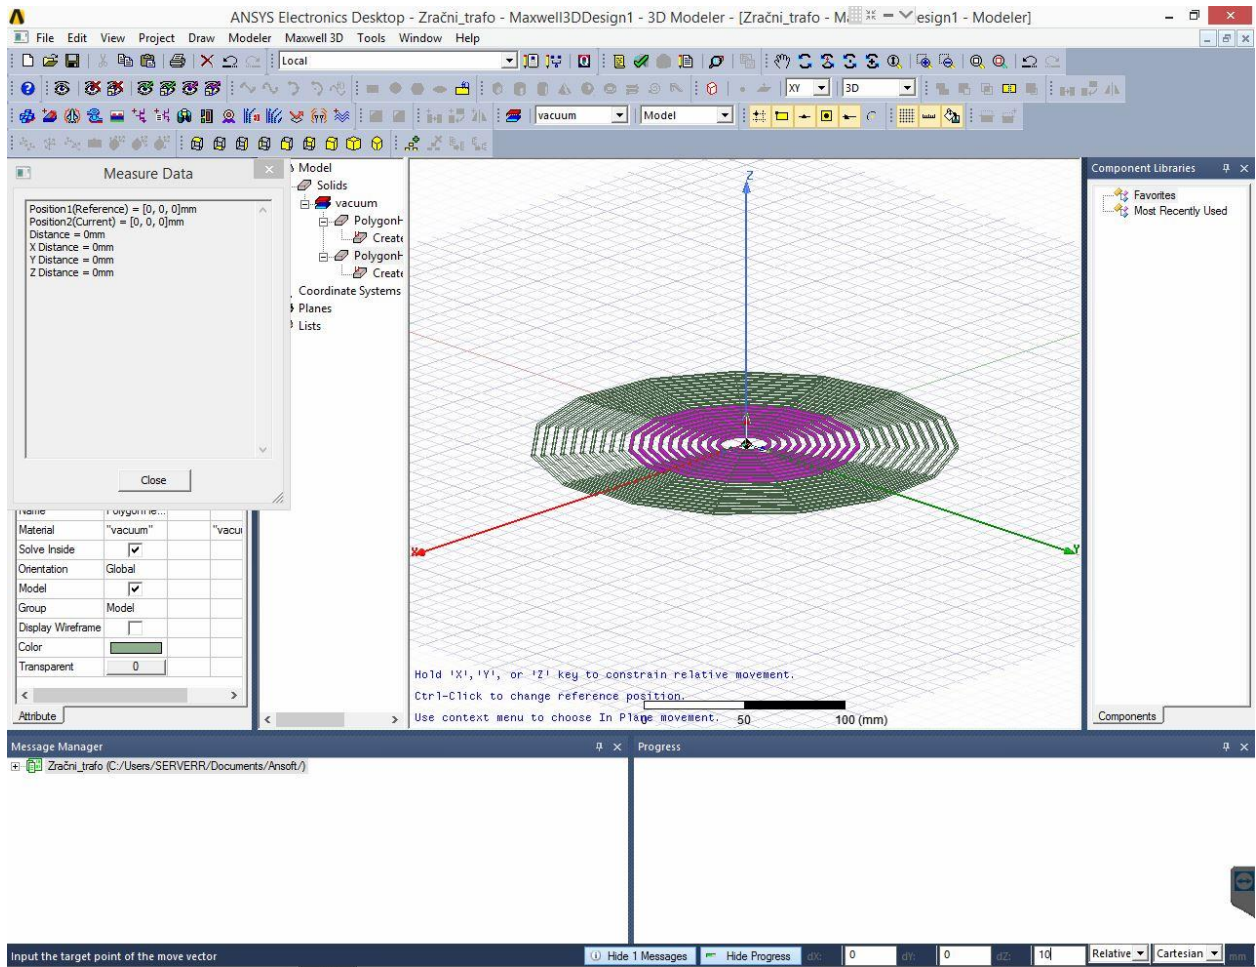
ANSYS Electronics Desktop - Zračni_trafo - Maxwell3DDesign1 - 3D Modeler - [Zračni_trafo - M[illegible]esign1 - Modeler]

File Edit View Project Draw Modeler Maxwell 3D Tools Window Help

Local

XY 3D

vacuum Model

Measure Data

Position1(Reference) = [0, 0, 0]mm
Position2(Current) = [0, 0, 0]mm
Distance = 0mm
X Distance = 0mm
Y Distance = 0mm
Z Distance = 0mm

Close

Model
Solids
vacuum
PolygonH
Create
PolygonH
Create
Coordinate Systems
Planes
Lists

| Name | PolygonHe... | |
|---|---|---|
| Material | "vacuum" | "vacuu |
| Solve Inside | ☑ | |
| Orientation | Global | |
| Model | ☑ | |
| Group | Model | |
| Display Wireframe | ☐ | |
| Color | | |
| Transparent | 0 | |

Attribute

Z
X
Y

Hold 'X','Y', or 'Z' key to constrain relative movement.
Ctrl-Click to change reference position.
Use context menu to choose In Plane movement.

0 50 100 (mm)

Component Libraries
Favorites
Most Recently Used

Components

Message Manager
Zračni_trafo (C:/Users/SERVERR/Documents/Ansoft/)

Progress

Input the target point of the move vector

Hide 1 Messages Hide Progress dX: 0 dY: 0 dZ: 10 Relative Cartesian mm